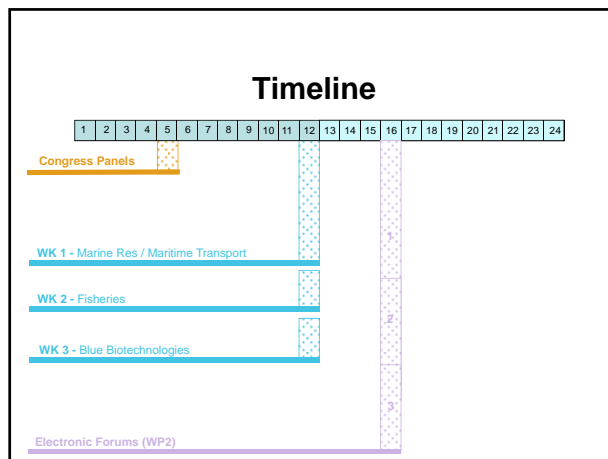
Timeline

| 1 | 2 | 3 | 4 | 5 | 6 | 7 | 8 | 9 | 10 | 11 | 12 | 13 | 14 | 15 | 16 | 17 | 18 | 19 | 20 | 21 | 22 | 23 | 24 |
|---|---|---|---|---|---|---|---|---|---|---|---|---|---|---|---|---|---|---|---|---|---|---|---|

Congress Panels

WK 1 - Marine Res / Maritime Transport

WK 2 - Fisheries

WK 3 - Blue Biotechnologies

1

2

3

Electronic Forums (WP2)